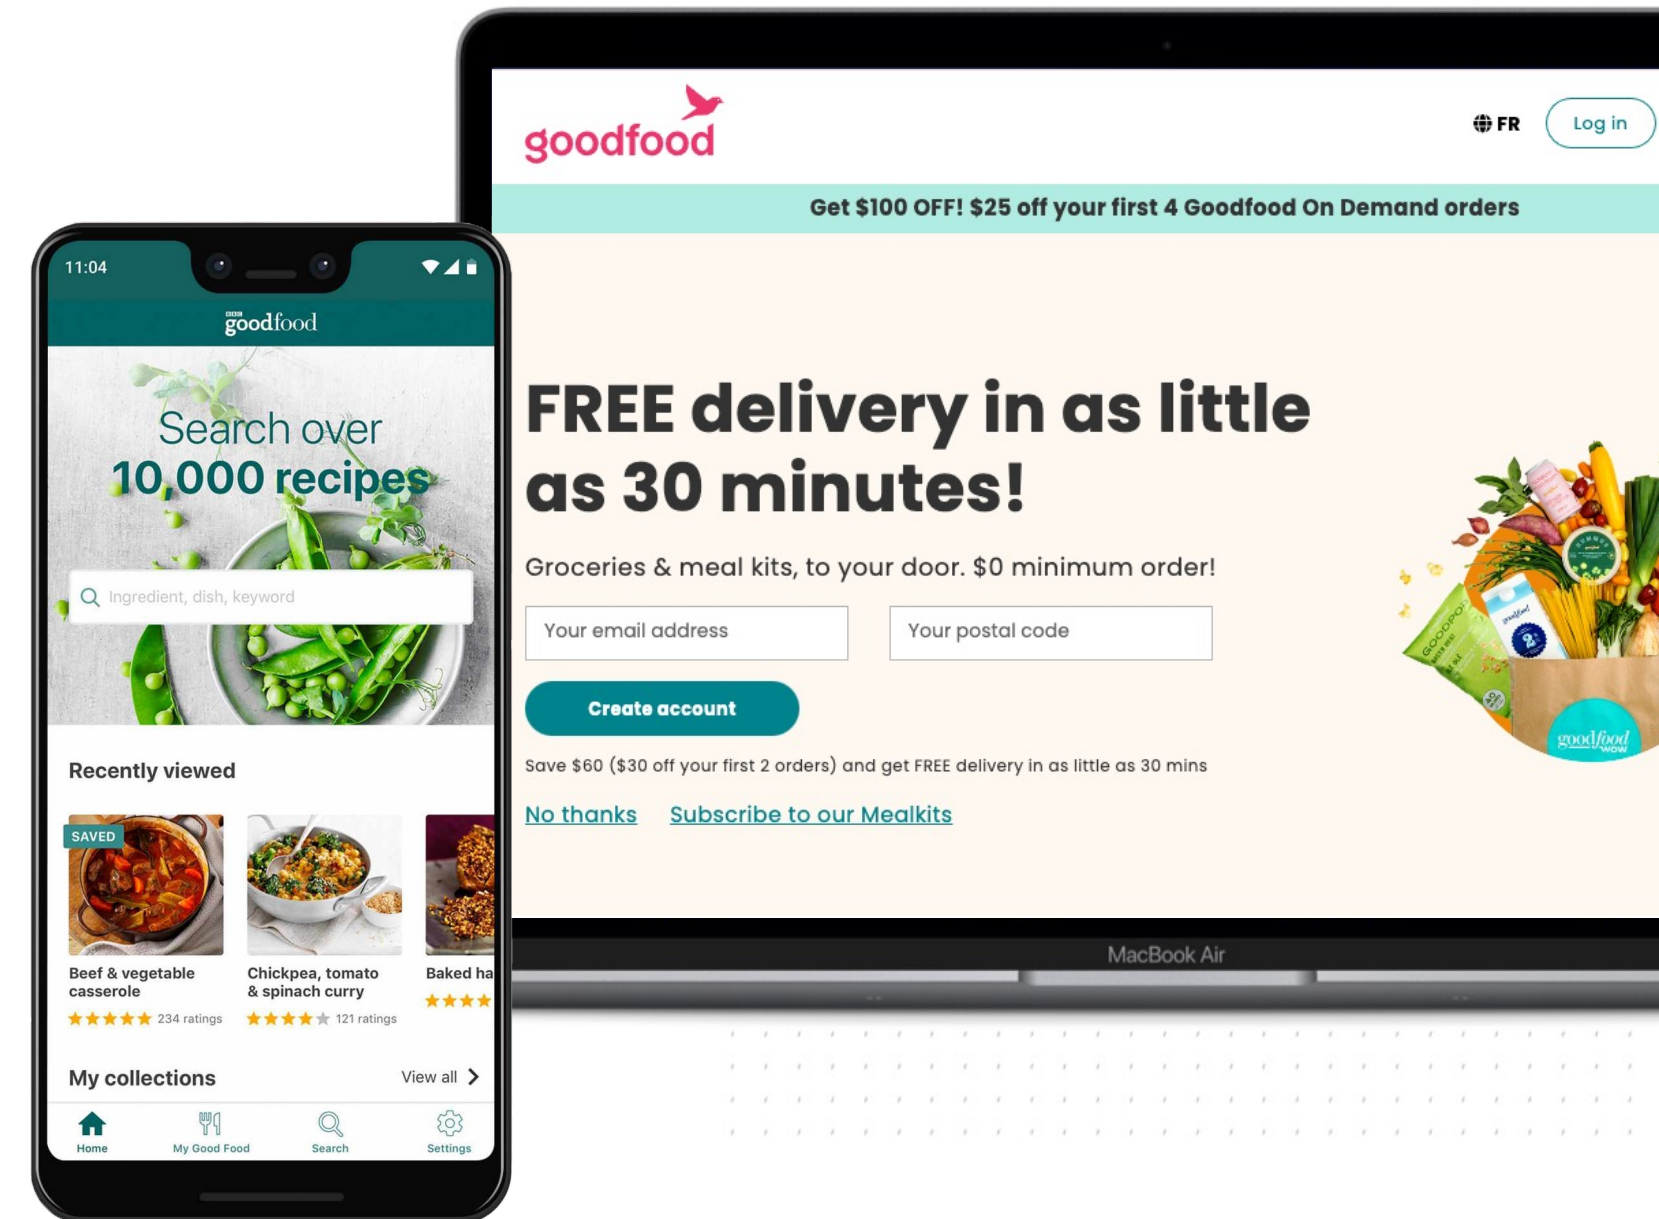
11:04

BBC goodfood

Search over
10,000 recipes

Ingredient, dish, keyword

Recently viewed

SAVED

Beef & vegetable casserole
234 ratings

Chickpea, tomato & spinach curry
121 ratings

Baked ha

My collections
View all

Home
My Good Food
Search
Settings

goodfood

FR
Log in

Get $100 OFF! $25 off your first 4 Goodfood On Demand orders

FREE delivery in as little as 30 minutes!

Groceries & meal kits, to your door. $0 minimum order!

Your email address
Your postal code

Create account

Save $60 ($30 off your first 2 orders) and get FREE delivery in as little as 30 mins

No thanks
Subscribe to our Mealkits

goodfood wow

MacBook Air